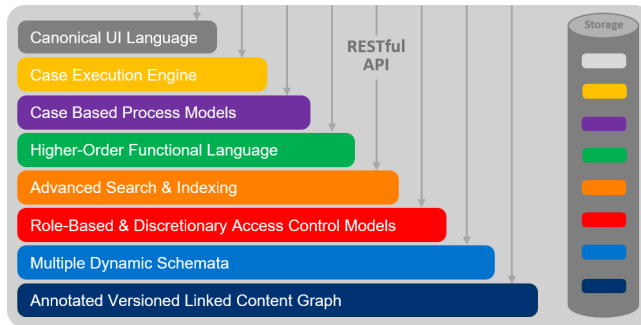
Canonical UI Language
Case Execution Engine
Case Based Process Models
Higher-Order Functional Language
Advanced Search & Indexing
Role-Based & Discretionary Access Control Models
Multiple Dynamic Schemata
Annotated Versioned Linked Content Graph

RESTful API

Storage